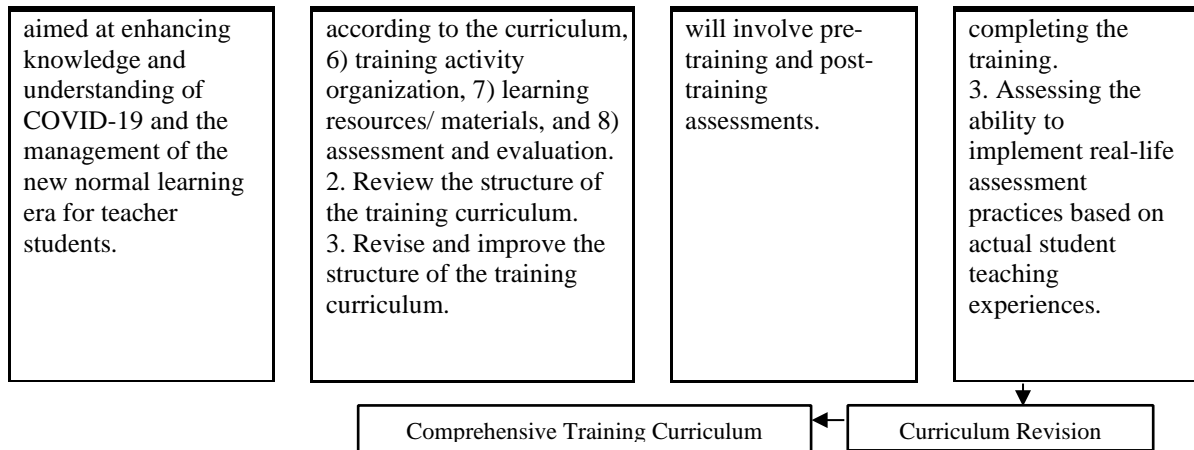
aimed at enhancing knowledge and understanding of COVID-19 and the management of the new normal learning era for teacher students.

according to the curriculum, 6) training activity organization, 7) learning resources/ materials, and 8) assessment and evaluation.
2. Review the structure of the training curriculum.
3. Revise and improve the structure of the training curriculum.

will involve pre-training and post-training assessments.

completing the training.
3. Assessing the ability to implement real-life assessment practices based on actual student teaching experiences.

Comprehensive Training Curriculum

Curriculum Revision